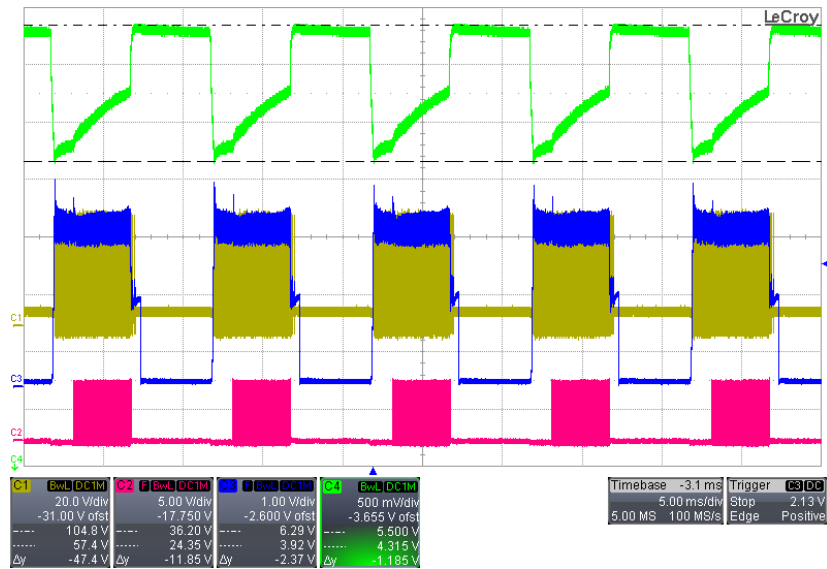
LeCroy

C1
C3
C2
C4

C1 BwL DC1M
20.0 V/div
-31.00 V ofst
104.8 V
57.4 V
Δy -47.4 V

C2 F BwL DC1M
5.00 V/div
-17.750 V
36.20 V
24.35 V
Δy -11.85 V

C3 F BwL DC1M
1.00 V/div
-2.600 V ofst
6.29 V
3.92 V
Δy -2.37 V

C4 BwL DC1M
500 mV/div
-3.655 V ofst
5.500 V
4.315 V
Δy -1.185 V

Timebase -3.1 ms
5.00 ms/div
5.00 MS 100 MS/s

Trigger C3 DC
Stop 2.13 V
Edge Positive